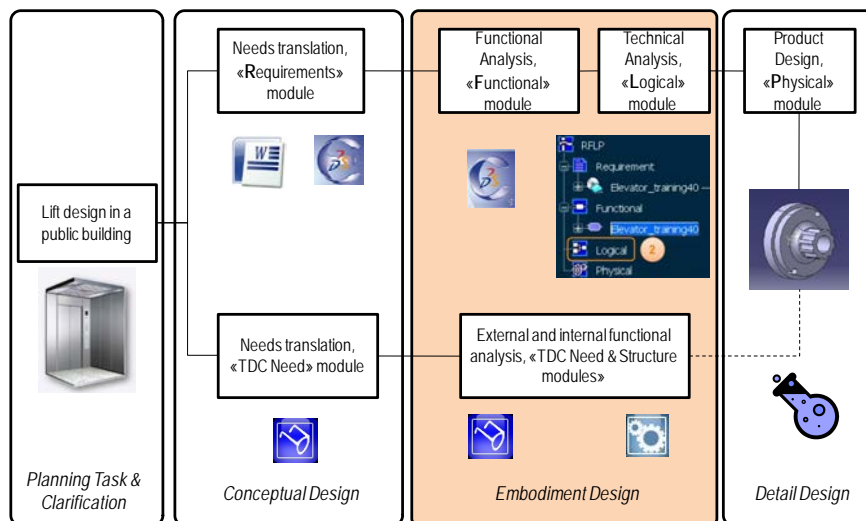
Needs translation, «Requirements» module

Functional Analysis, «Functional» module

Technical Analysis, «Logical» module

Product Design, «Physical» module

RFLP
Requirement
Elevator_training40
Functional
Elevator_training40
Logical
2
Physical

Lift design in a public building

Needs translation, «TDC Need» module

External and internal functional analysis, «TDC Need & Structure modules»

Planning Task & Clarification

Conceptual Design

Embodiment Design

Detail Design